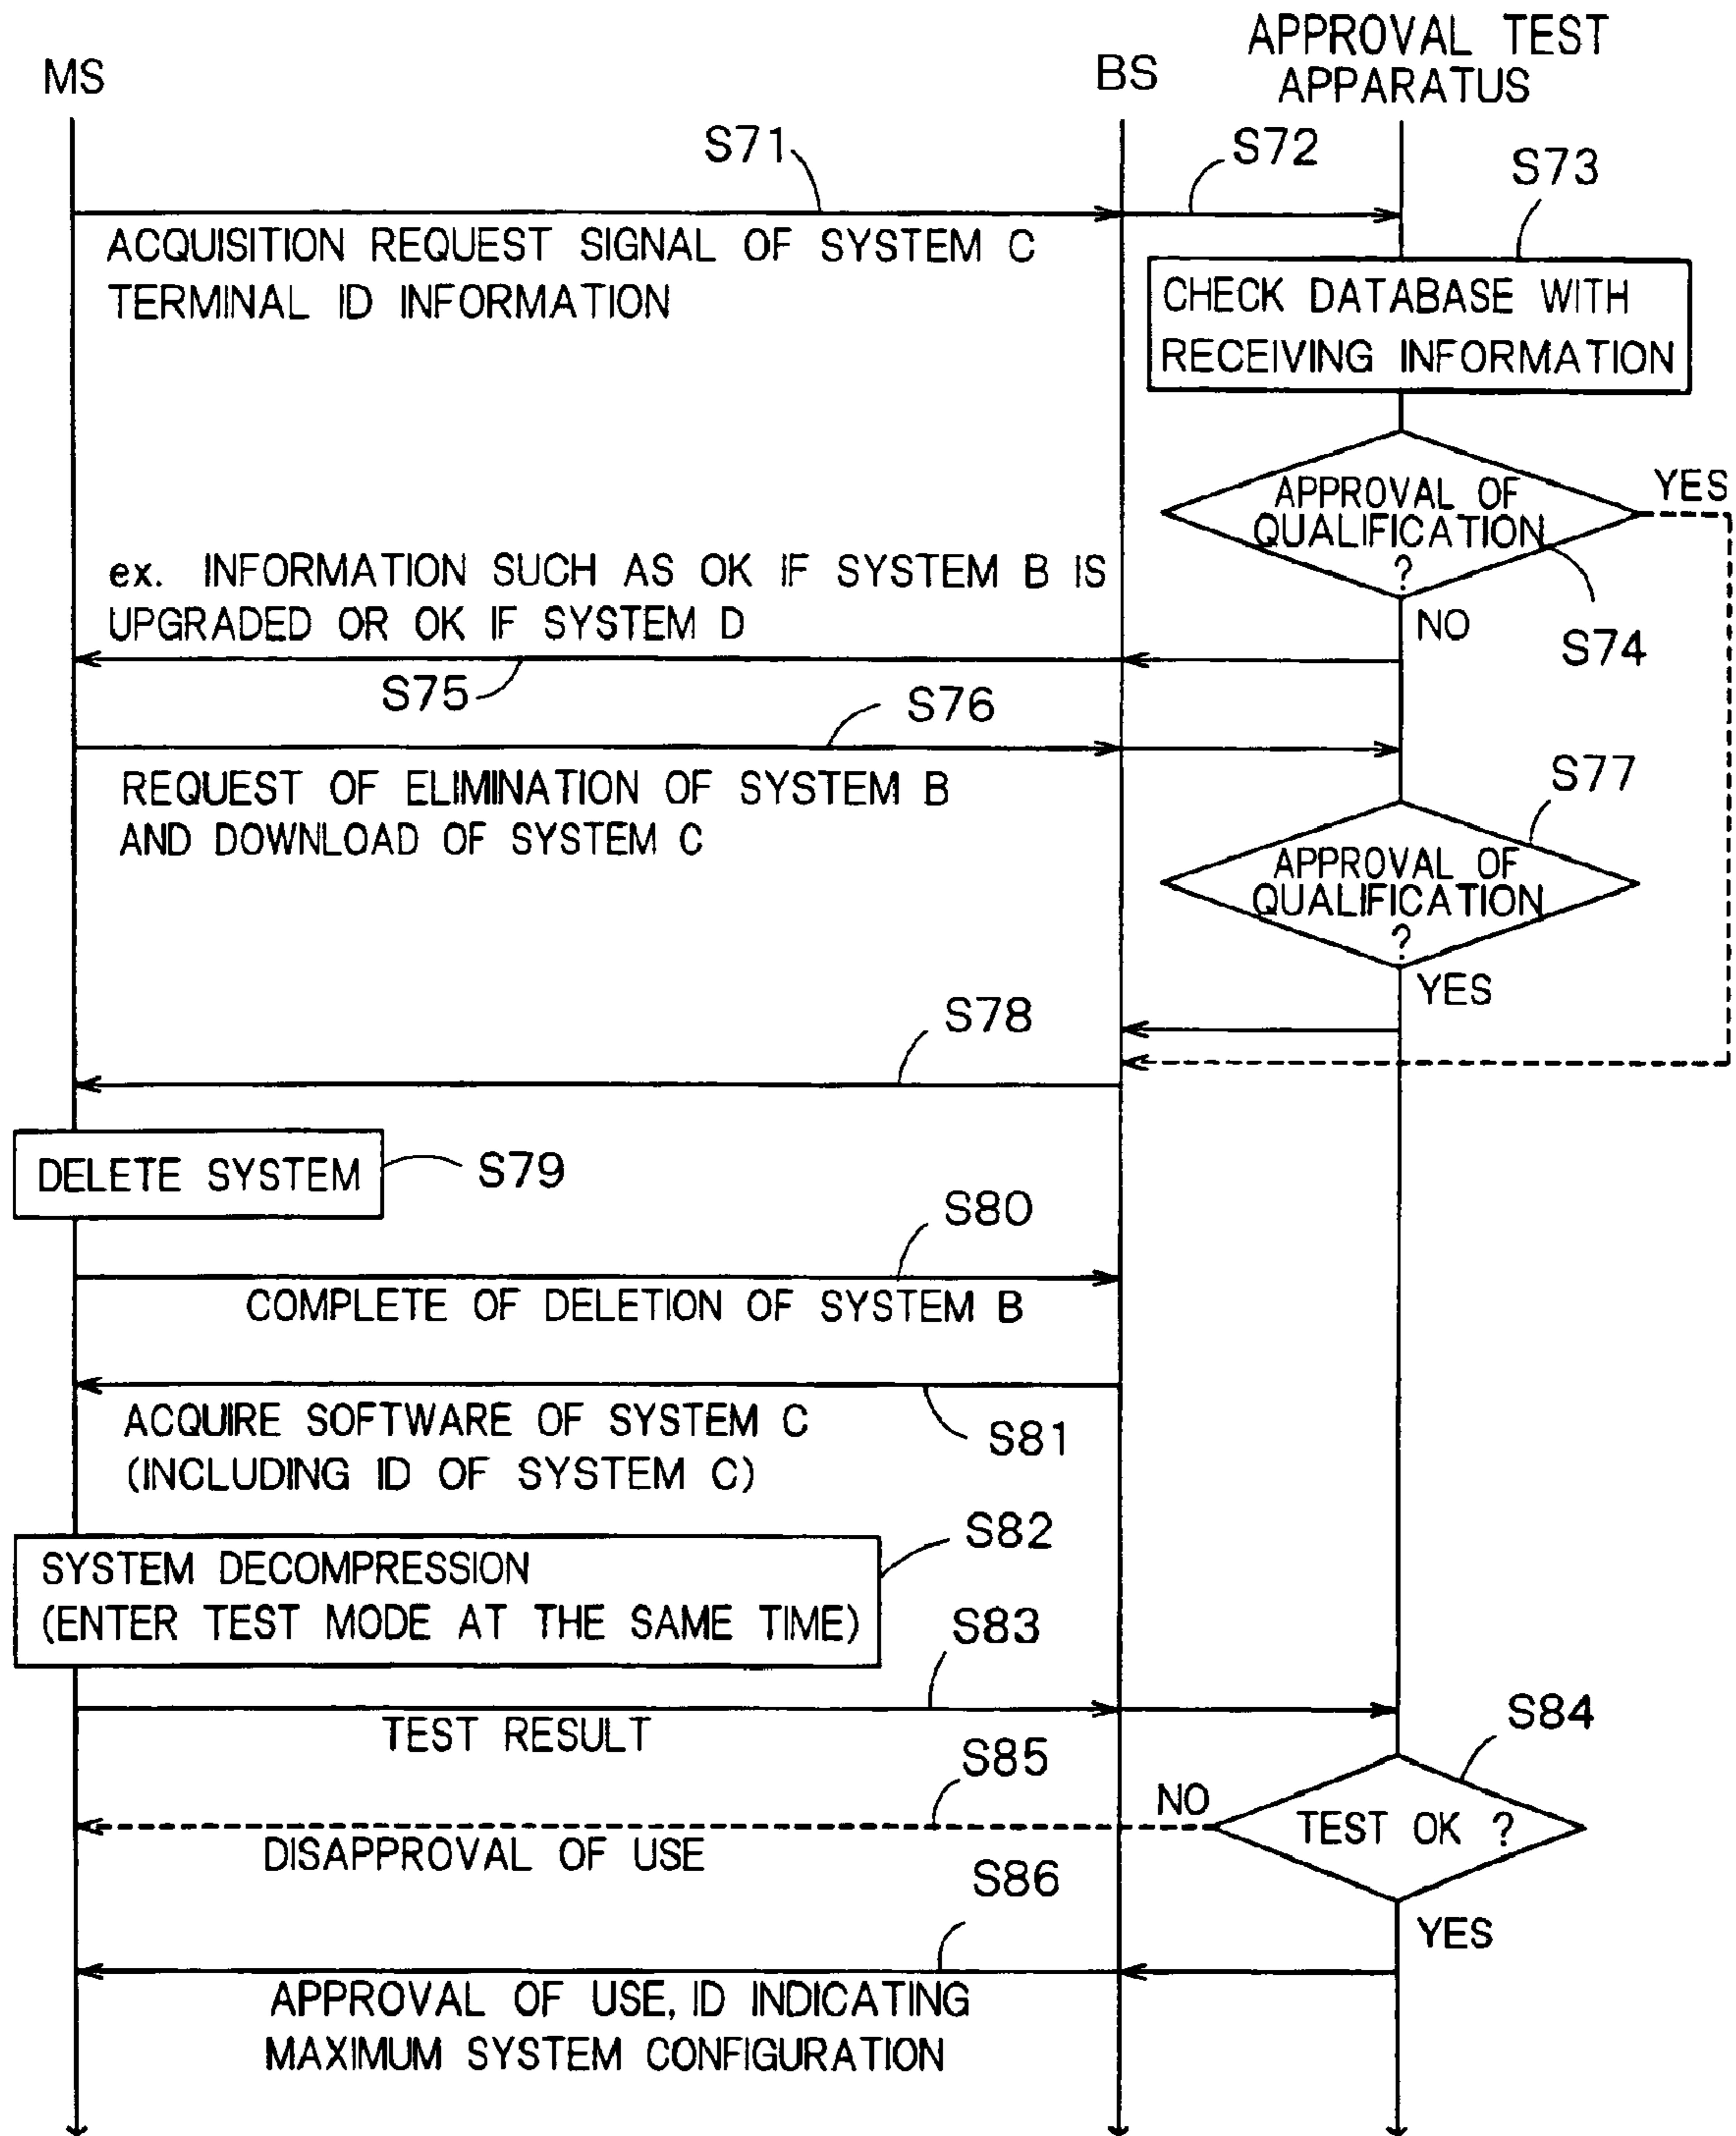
MS

BS

APPROVAL TEST APPARATUS

S71

S72

S73

ACQUISITION REQUEST SIGNAL OF SYSTEM C
TERMINAL ID INFORMATION

CHECK DATABASE WITH RECEIVING INFORMATION

APPROVAL OF QUALIFICATION ?

YES

ex. INFORMATION SUCH AS OK IF SYSTEM B IS UPGRADED OR OK IF SYSTEM D

NO

S74

S75

S76

REQUEST OF ELIMINATION OF SYSTEM B AND DOWNLOAD OF SYSTEM C

S77

APPROVAL OF QUALIFICATION ?

YES

S78

DELETE SYSTEM

S79

S80

COMPLETE OF DELETION OF SYSTEM B

ACQUIRE SOFTWARE OF SYSTEM C
(INCLUDING ID OF SYSTEM C)

S81

S82

SYSTEM DECOMPRESSION
(ENTER TEST MODE AT THE SAME TIME)

S83

TEST RESULT

S84

S85

NO

TEST OK ?

DISAPPROVAL OF USE

S86

YES

APPROVAL OF USE, ID INDICATING MAXIMUM SYSTEM CONFIGURATION